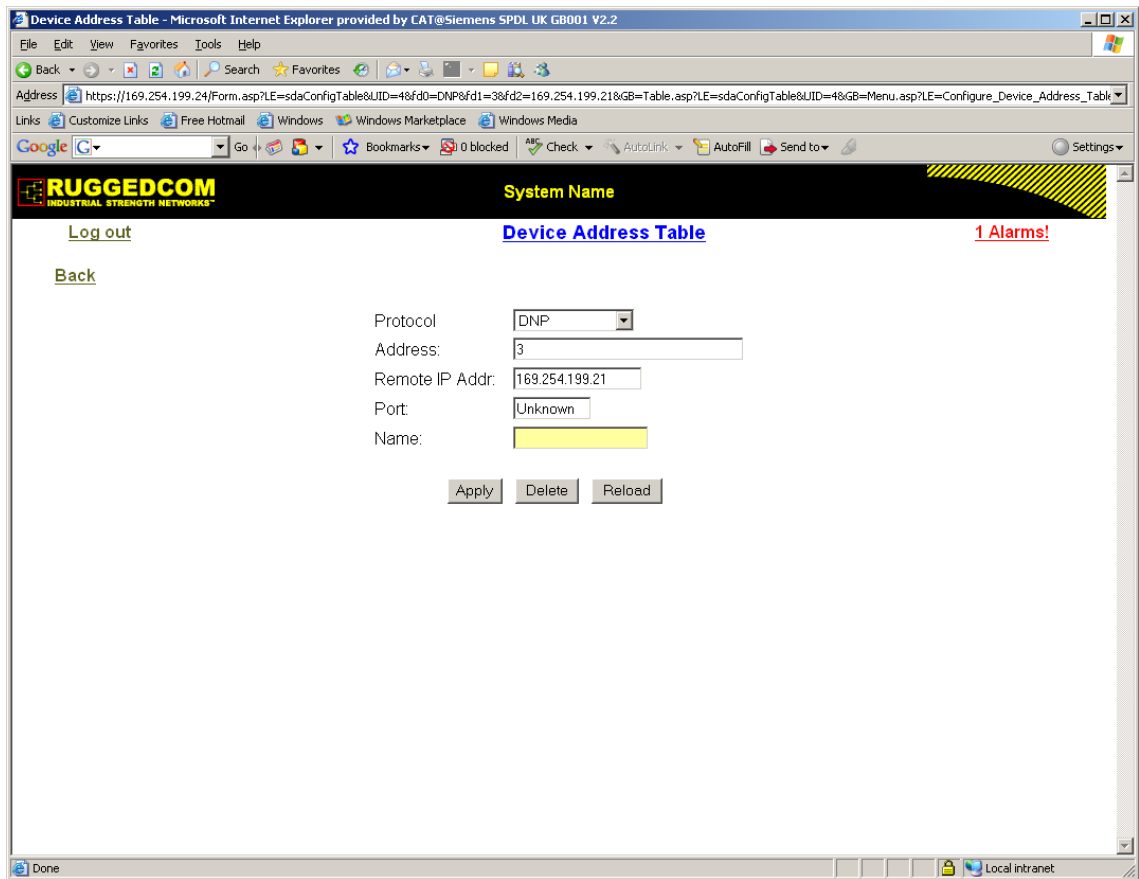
Device Address Table - Microsoft Internet Explorer provided by CAT@Siemens SPDL UK GB001 V2.2

File Edit View Favorites Tools Help

Back Search Favorites

Address https://169.254.199.24/Form.asp?LE=sdaConfigTable&UID=4&fd0=DNP&fd1=3&fd2=169.254.199.21&GB=Table.asp?LE=sdaConfigTable&UID=4&GB=Menu.asp?LE=Configure_Device_Address_Tabl

Links Customize Links Free Hotmail Windows Windows Marketplace Windows Media

Google G Go Bookmarks 0 blocked Check AutoLink AutoFill Send to Settings

RUGGEDCOM
INDUSTRIAL STRENGTH NETWORKS™

System Name

Log out

Device Address Table

1 Alarms!

Back

Protocol DNP
Address: 3
Remote IP Addr: 169.254.199.21
Port: Unknown
Name:

Apply Delete Reload

Done

Local intranet